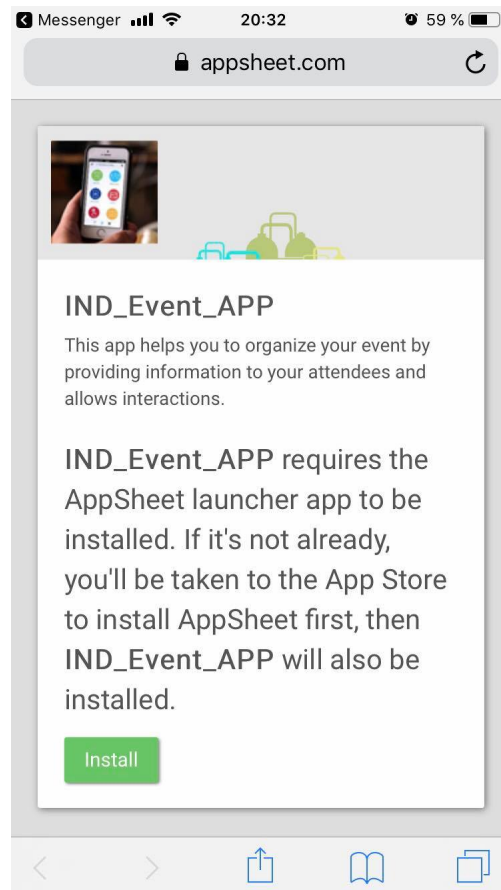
Messenger 20:32 59 %

appsheet.com

IND_Event_APP

This app helps you to organize your event by providing information to your attendees and allows interactions.

IND_Event_APP requires the AppSheet launcher app to be installed. If it's not already, you'll be taken to the App Store to install AppSheet first, then IND_Event_APP will also be installed.

Install